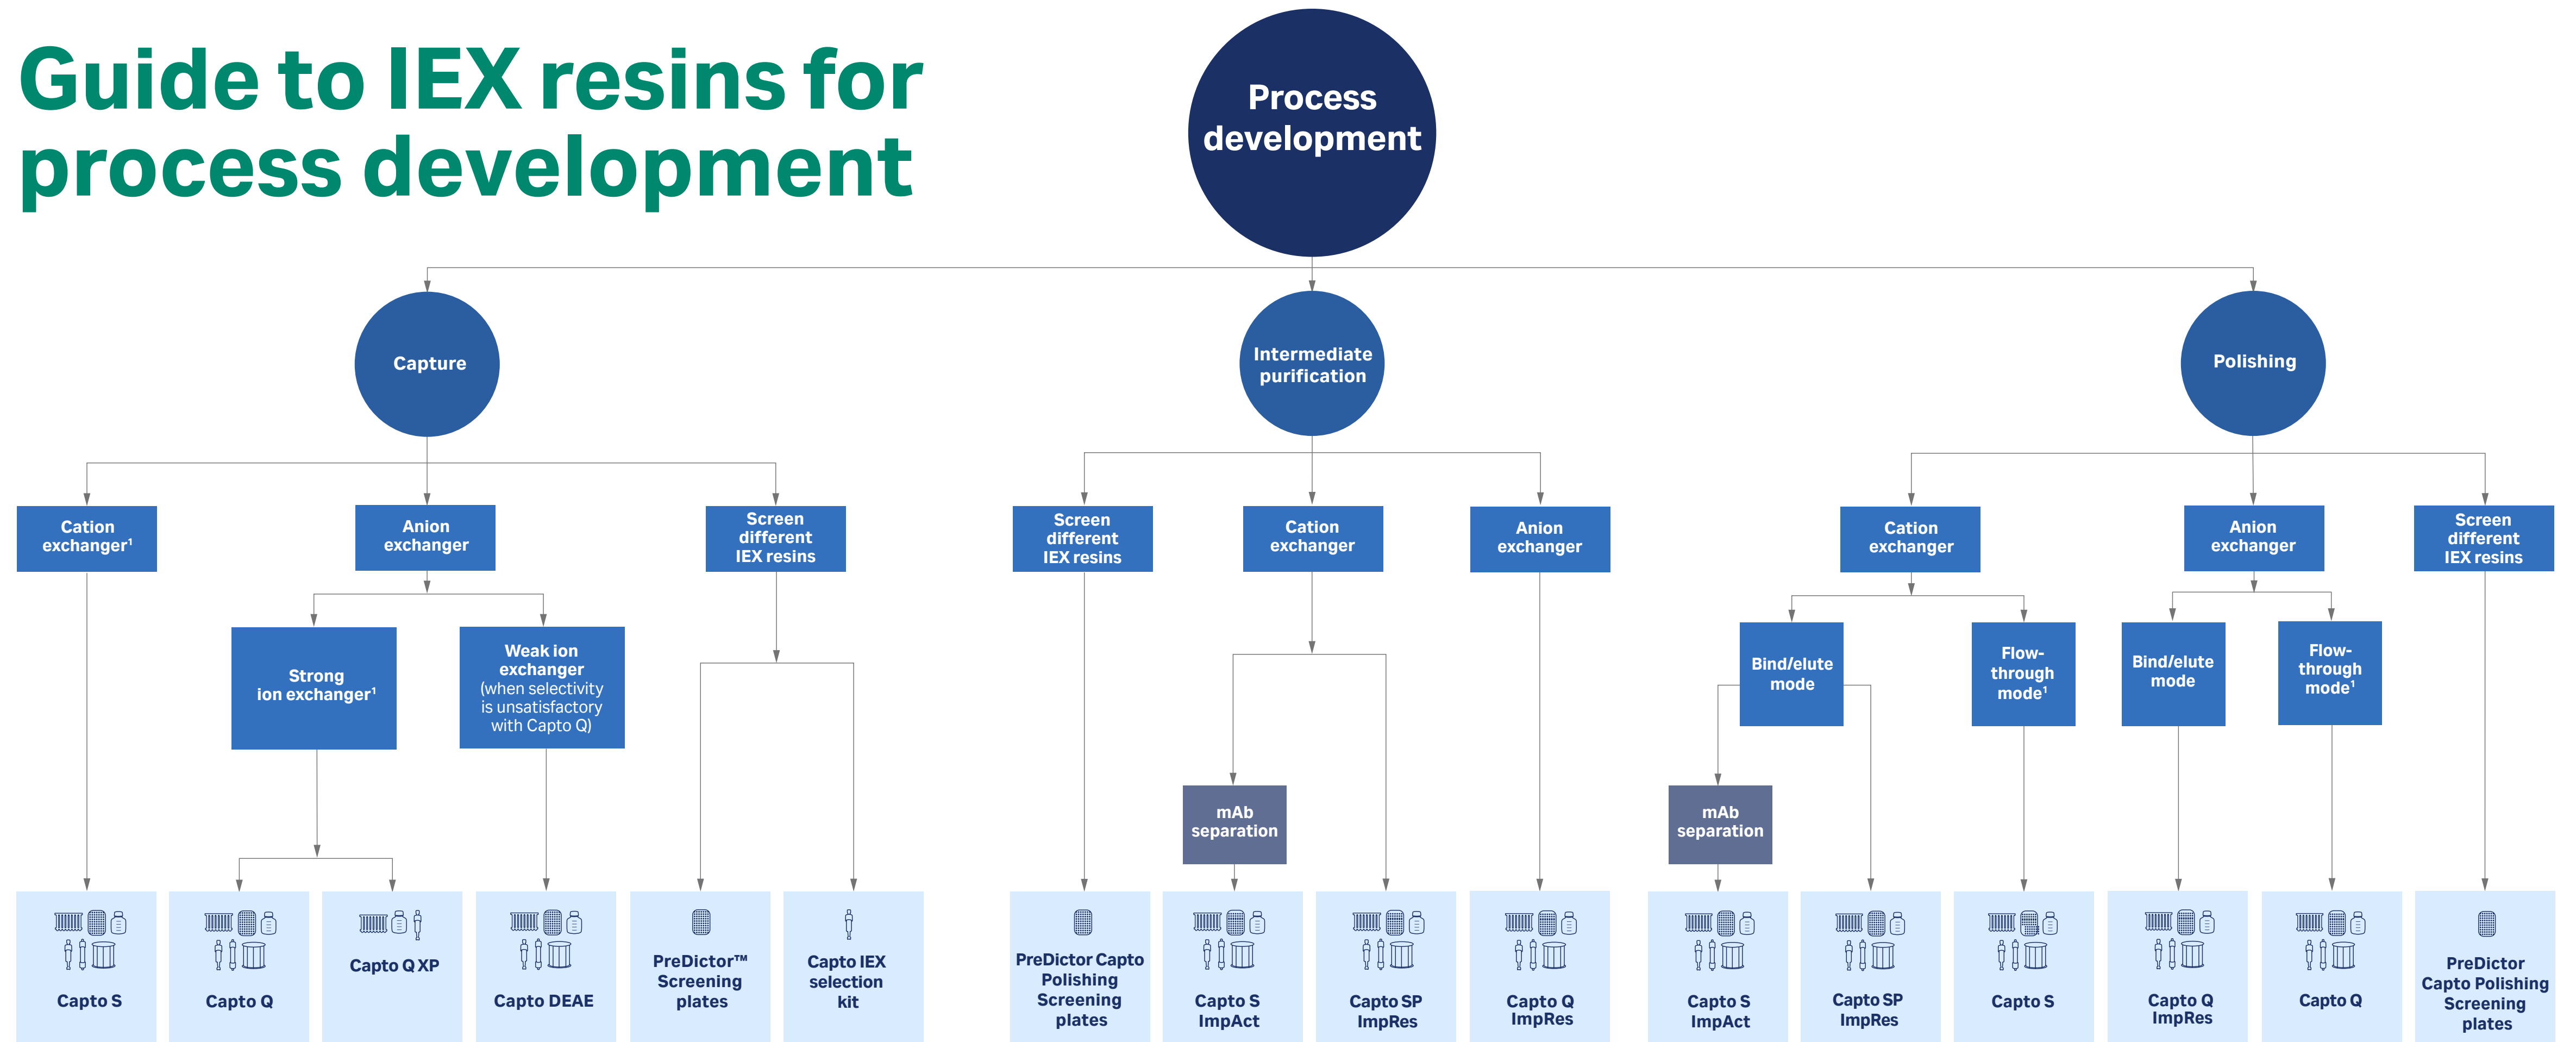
Guide to IEX resins for process development

Process development

Capture

Intermediate purification

Polishing

Cation exchanger¹

Anion exchanger

Screen different IEX resins

Screen different IEX resins

Cation exchanger

Anion exchanger

Cation exchanger

Anion exchanger

Screen different IEX resins

Strong ion exchanger¹

Weak ion exchanger (when selectivity is unsatisfactory with Capto Q)

mAb separation

Bind/elute mode

Flow-through mode¹

Bind/elute mode

Flow-through mode¹

mAb separation

Capto S

Capto Q

Capto Q XP

Capto DEAE

PreDictor™ Screening plates

Capto IEX selection kit

PreDictor Capto Polishing Screening plates

Capto S ImpAct

Capto SP ImpRes

Capto Q ImpRes

Capto S ImpAct

Capto SP ImpRes

Capto S

Capto Q ImpRes

Capto Q

PreDictor Capto Polishing Screening plates